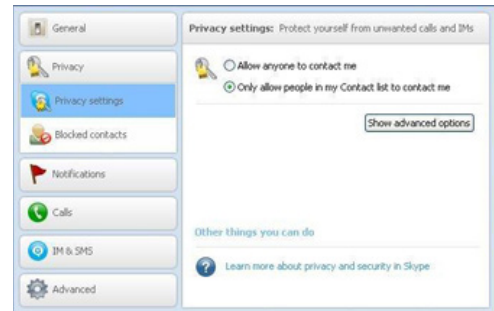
General
Privacy
Privacy settings
Blocked contacts
Notifications
Calls
IM & SMS
Advanced

Privacy settings: Protect yourself from unwanted calls and IMs

Allow anyone to contact me
Only allow people in my Contact list to contact me

Show advanced options

Other things you can do

Learn more about privacy and security in Skype